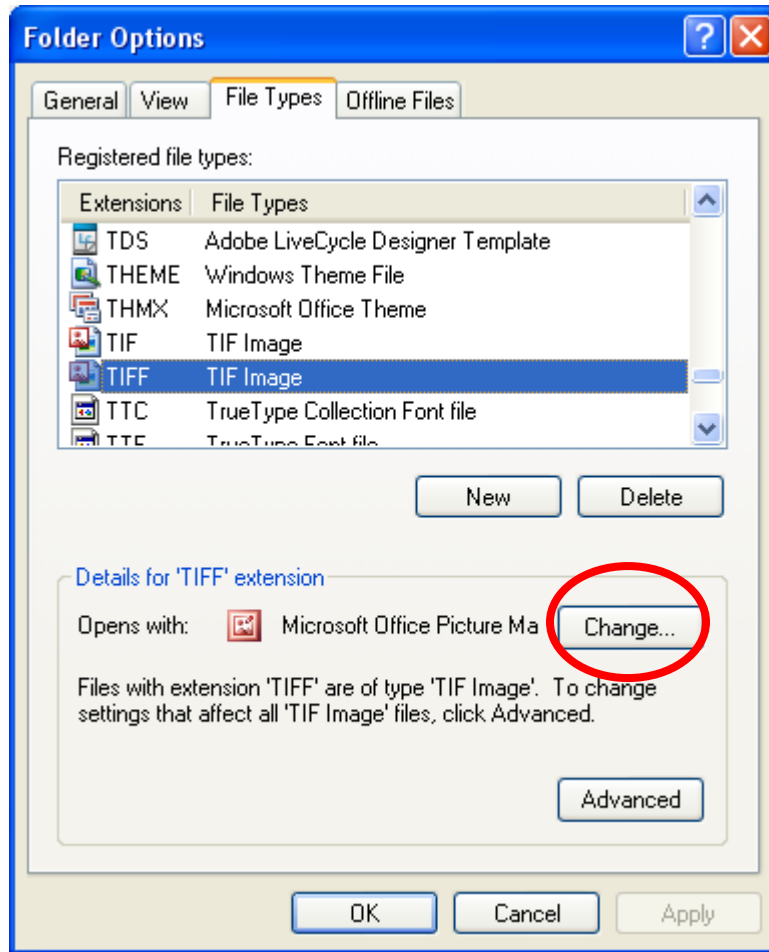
Folder Options

General | View | File Types | Offline Files

Registered file types:

| Extensions | File Types |
|---|---|
| TDS | Adobe LiveCycle Designer Template |
| THEME | Windows Theme File |
| THMX | Microsoft Office Theme |
| TIF | TIF Image |
| TIFF | TIF Image |
| TTC | TrueType Collection Font file |
| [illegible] | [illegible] |

New | Delete

Details for 'TIFF' extension

Opens with: Microsoft Office Picture Ma | Change...

Files with extension 'TIFF' are of type 'TIF Image'. To change settings that affect all 'TIF Image' files, click Advanced.

Advanced

OK | Cancel | Apply